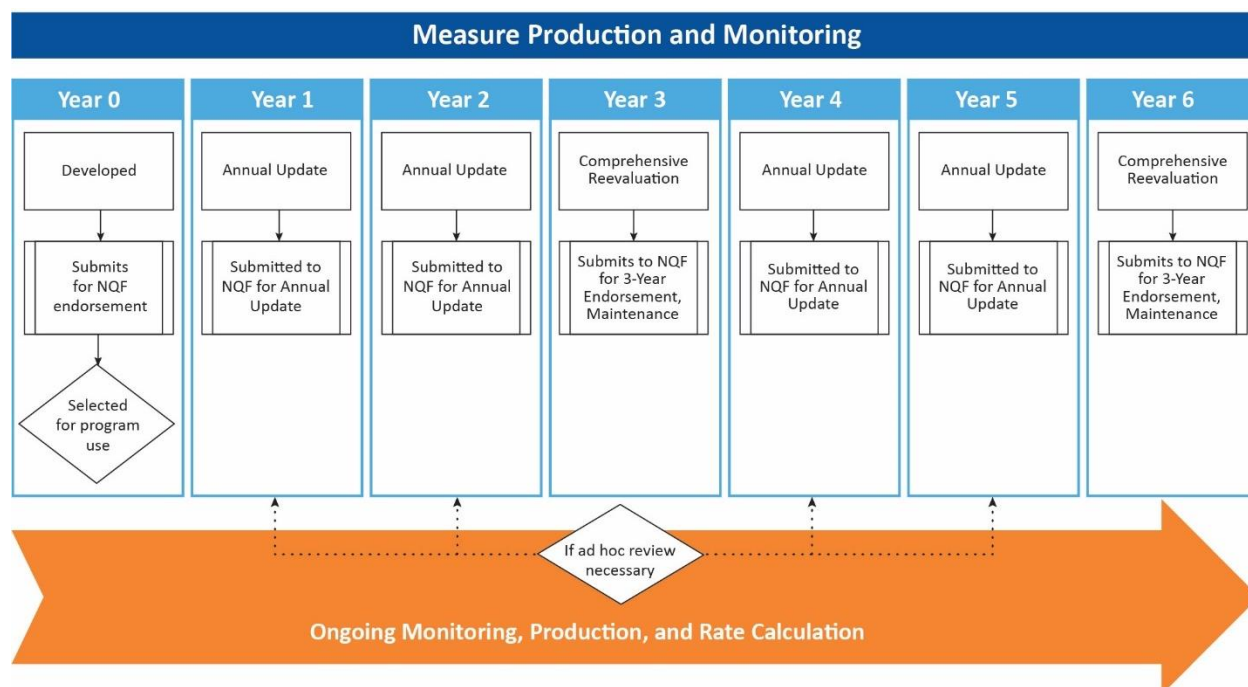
Measure Production and Monitoring

Year 0

Developed

Submits for NQF endorsement

Selected for program use

Year 1

Annual Update

Submitted to NQF for Annual Update

Year 2

Annual Update

Submitted to NQF for Annual Update

Year 3

Comprehensive Reevaluation

Submits to NQF for 3-Year Endorsement, Maintenance

Year 4

Annual Update

Submitted to NQF for Annual Update

Year 5

Annual Update

Submitted to NQF for Annual Update

Year 6

Comprehensive Reevaluation

Submits to NQF for 3-Year Endorsement, Maintenance

If ad hoc review necessary

Ongoing Monitoring, Production, and Rate Calculation